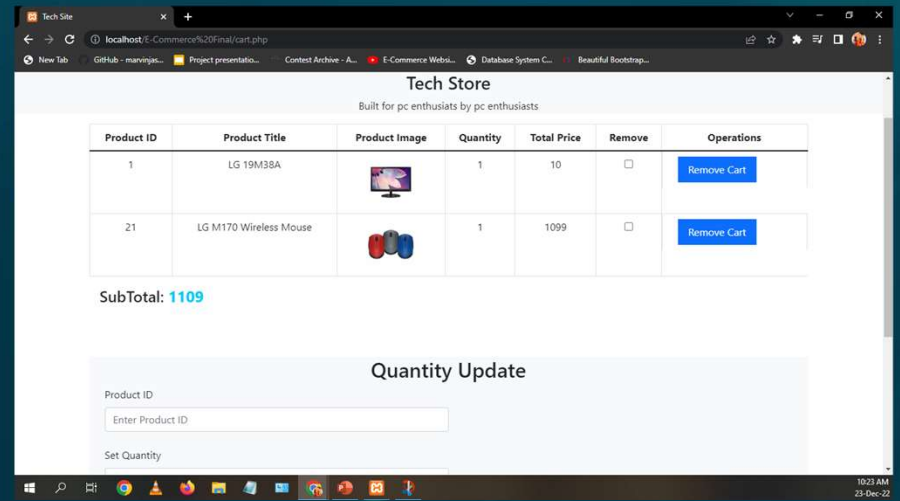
Tech Site

localhost/E-Commerce%20Final/cart.php

New Tab
GitHub - marvinjas...
Project presentatio...
Contest Archive - A...
E-Commerce Websi...
Database System C...
Beautiful Bootstrap...

Tech Store

Built for pc enthusiats by pc enthusiasts

| Product ID | Product Title | Product Image | Quantity | Total Price | Remove | Operations |
|---|---|---|---|---|---|---|
| 1 | LG 19M38A | | 1 | 10 | | Remove Cart |
| 21 | LG M170 Wireless Mouse | | 1 | 1099 | | Remove Cart |

SubTotal: 1109

Quantity Update

Product ID

Enter Product ID

Set Quantity

10:23 AM
23-Dec-22